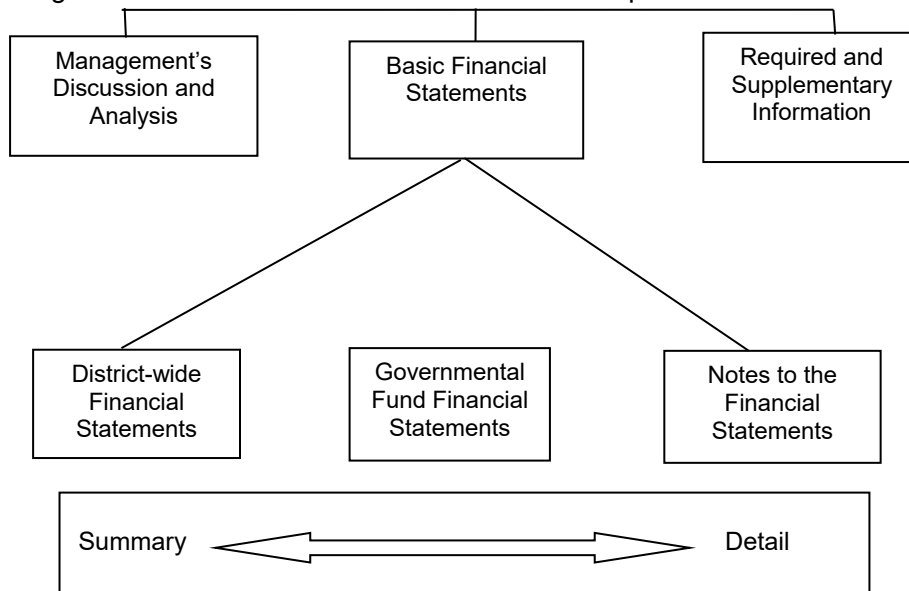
Management's Discussion and Analysis

Basic Financial Statements

Required and Supplementary Information

District-wide Financial Statements

Governmental Fund Financial Statements

Notes to the Financial Statements

Summary

Detail